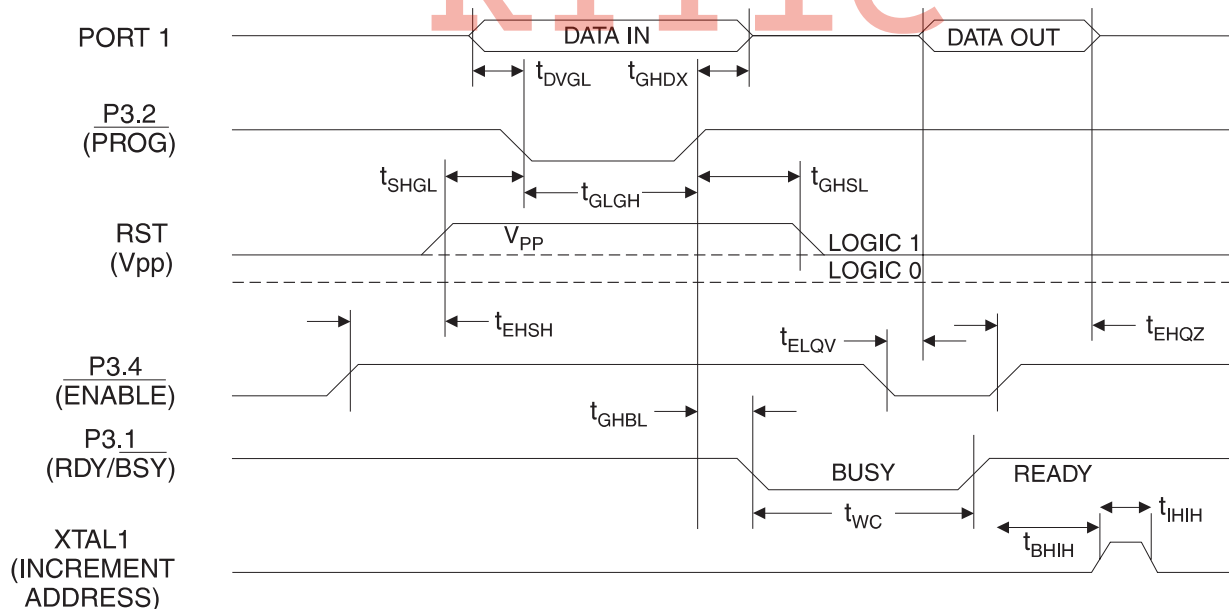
PORT 1

DATA IN

DATA OUT

$t_{DVGL}$

$t_{GHDX}$

P3.2
(PROG)

$t_{SHGL}$

$t_{GLGH}$

$t_{GHSL}$

RST
(Vpp)

$V_{PP}$

LOGIC 1

LOGIC 0

$t_{EHSH}$

$t_{ELQV}$

$t_{EHQZ}$

P3.4
(ENABLE)

$t_{GHBL}$

P3.1
(RDY/BSY)

BUSY

READY

$t_{WC}$

$t_{IHIH}$

XTAL1
(INCREMENT
ADDRESS)

$t_{BHIH}$